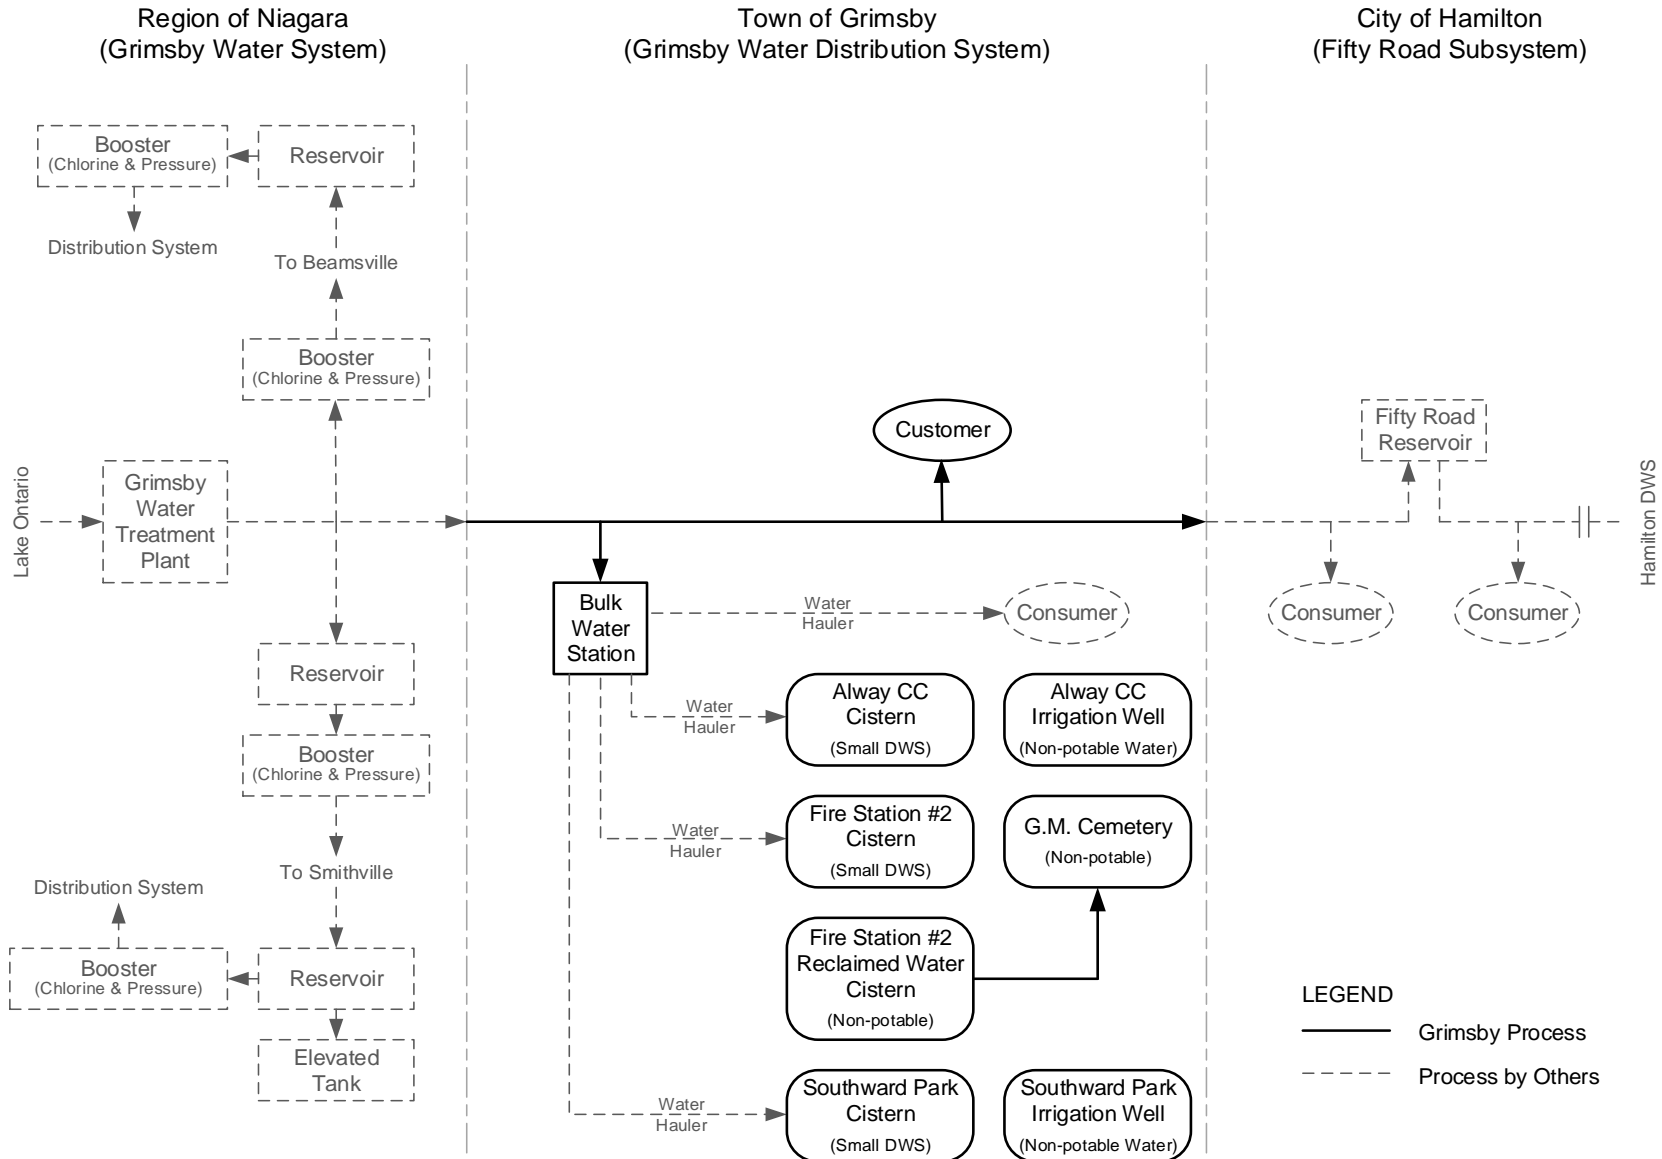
Region of Niagara
(Grimsby Water System)

Town of Grimsby
(Grimsby Water Distribution System)

City of Hamilton
(Fifty Road Subsystem)

Booster
(Chlorine & Pressure)

Reservoir

Distribution System

To Beamsville

Booster
(Chlorine & Pressure)

Lake Ontario

Grimsby Water Treatment Plant

Reservoir

Booster
(Chlorine & Pressure)

To Smithville

Distribution System

Booster
(Chlorine & Pressure)

Reservoir

Elevated Tank

Customer

Bulk Water Station

Water Hauler

Consumer

Water Hauler

Alway CC Cistern
(Small DWS)

Alway CC Irrigation Well
(Non-potable Water)

Water Hauler

Fire Station #2 Cistern
(Small DWS)

G.M. Cemetery
(Non-potable)

Fire Station #2 Reclaimed Water Cistern
(Non-potable)

Water Hauler

Southward Park Cistern
(Small DWS)

Southward Park Irrigation Well
(Non-potable Water)

Fifty Road Reservoir

Hamilton DWS

Consumer

Consumer

LEGEND
Grimsby Process
Process by Others